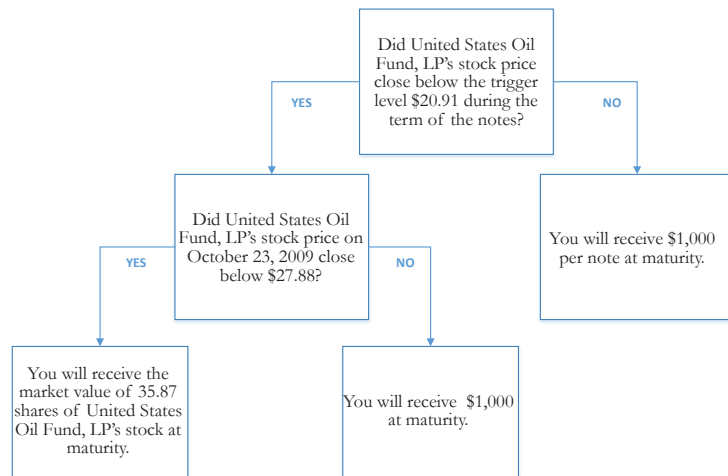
Did United States Oil Fund, LP's stock price close below the trigger level $20.91 during the term of the notes?

YES

NO

Did United States Oil Fund, LP's stock price on October 23, 2009 close below $27.88?

You will receive $1,000 per note at maturity.

YES

NO

You will receive the market value of 35.87 shares of United States Oil Fund, LP's stock at maturity.

You will receive $1,000 at maturity.